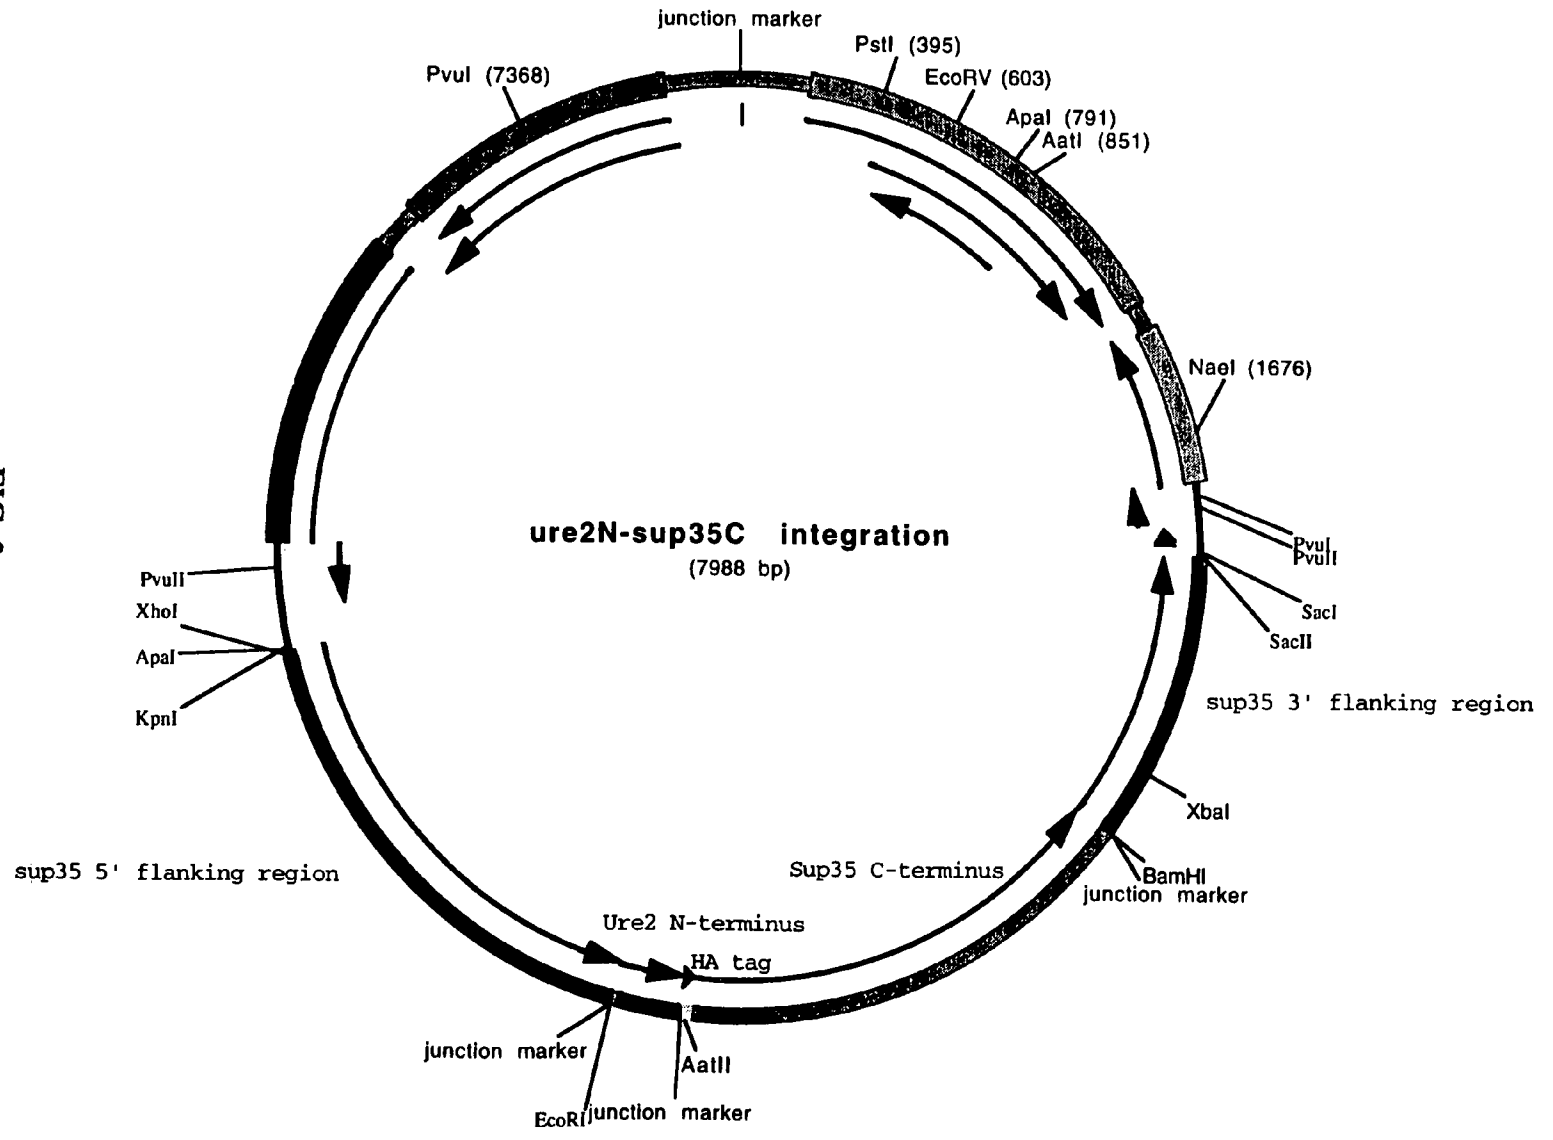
junction marker

PvuI (7368)

PstI (395)

EcoRV (603)

ApaI (791)

AatI (851)

NaeI (1676)

PvuI

PvuII

SacI

SacII

sup35 3' flanking region

ure2N-sup35C integration

(7988 bp)

PvuII

XhoI

ApaI

KpnI

XbaI

BamHI

junction marker

sup35 5' flanking region

Sup35 C-terminus

Ure2 N-terminus

HA tag

junction marker

AatII

EcoRI junction marker

FIG. 4